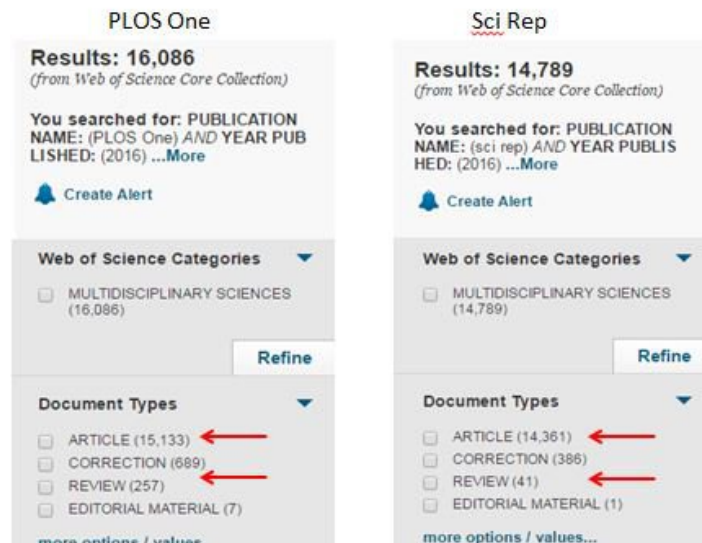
PLOS One

Results: 16,086
(from Web of Science Core Collection)

You searched for: PUBLICATION NAME: (PLOS One) AND YEAR PUB LISHED: (2016) ...More

Create Alert

Web of Science Categories

MULTIDISCIPLINARY SCIENCES (16,086)

Refine

Document Types

ARTICLE (15,133)
CORRECTION (689)
REVIEW (257)
EDITORIAL MATERIAL (7)

more options / values...

Sci Rep

Results: 14,789
(from Web of Science Core Collection)

You searched for: PUBLICATION NAME: (sci rep) AND YEAR PUBLIS HED: (2016) ...More

Create Alert

Web of Science Categories

MULTIDISCIPLINARY SCIENCES (14,789)

Refine

Document Types

ARTICLE (14,361)
CORRECTION (386)
REVIEW (41)
EDITORIAL MATERIAL (1)

more options / values...